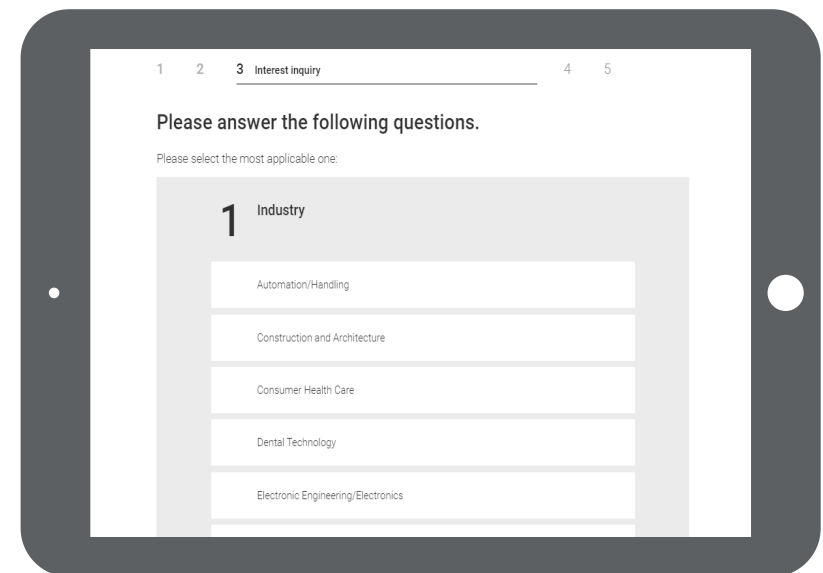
1 2 3 Interest inquiry 4 5

Please answer the following questions.

Please select the most applicable one:

1 Industry

Automation/Handling

Construction and Architecture

Consumer Health Care

Dental Technology

Electronic Engineering/Electronics